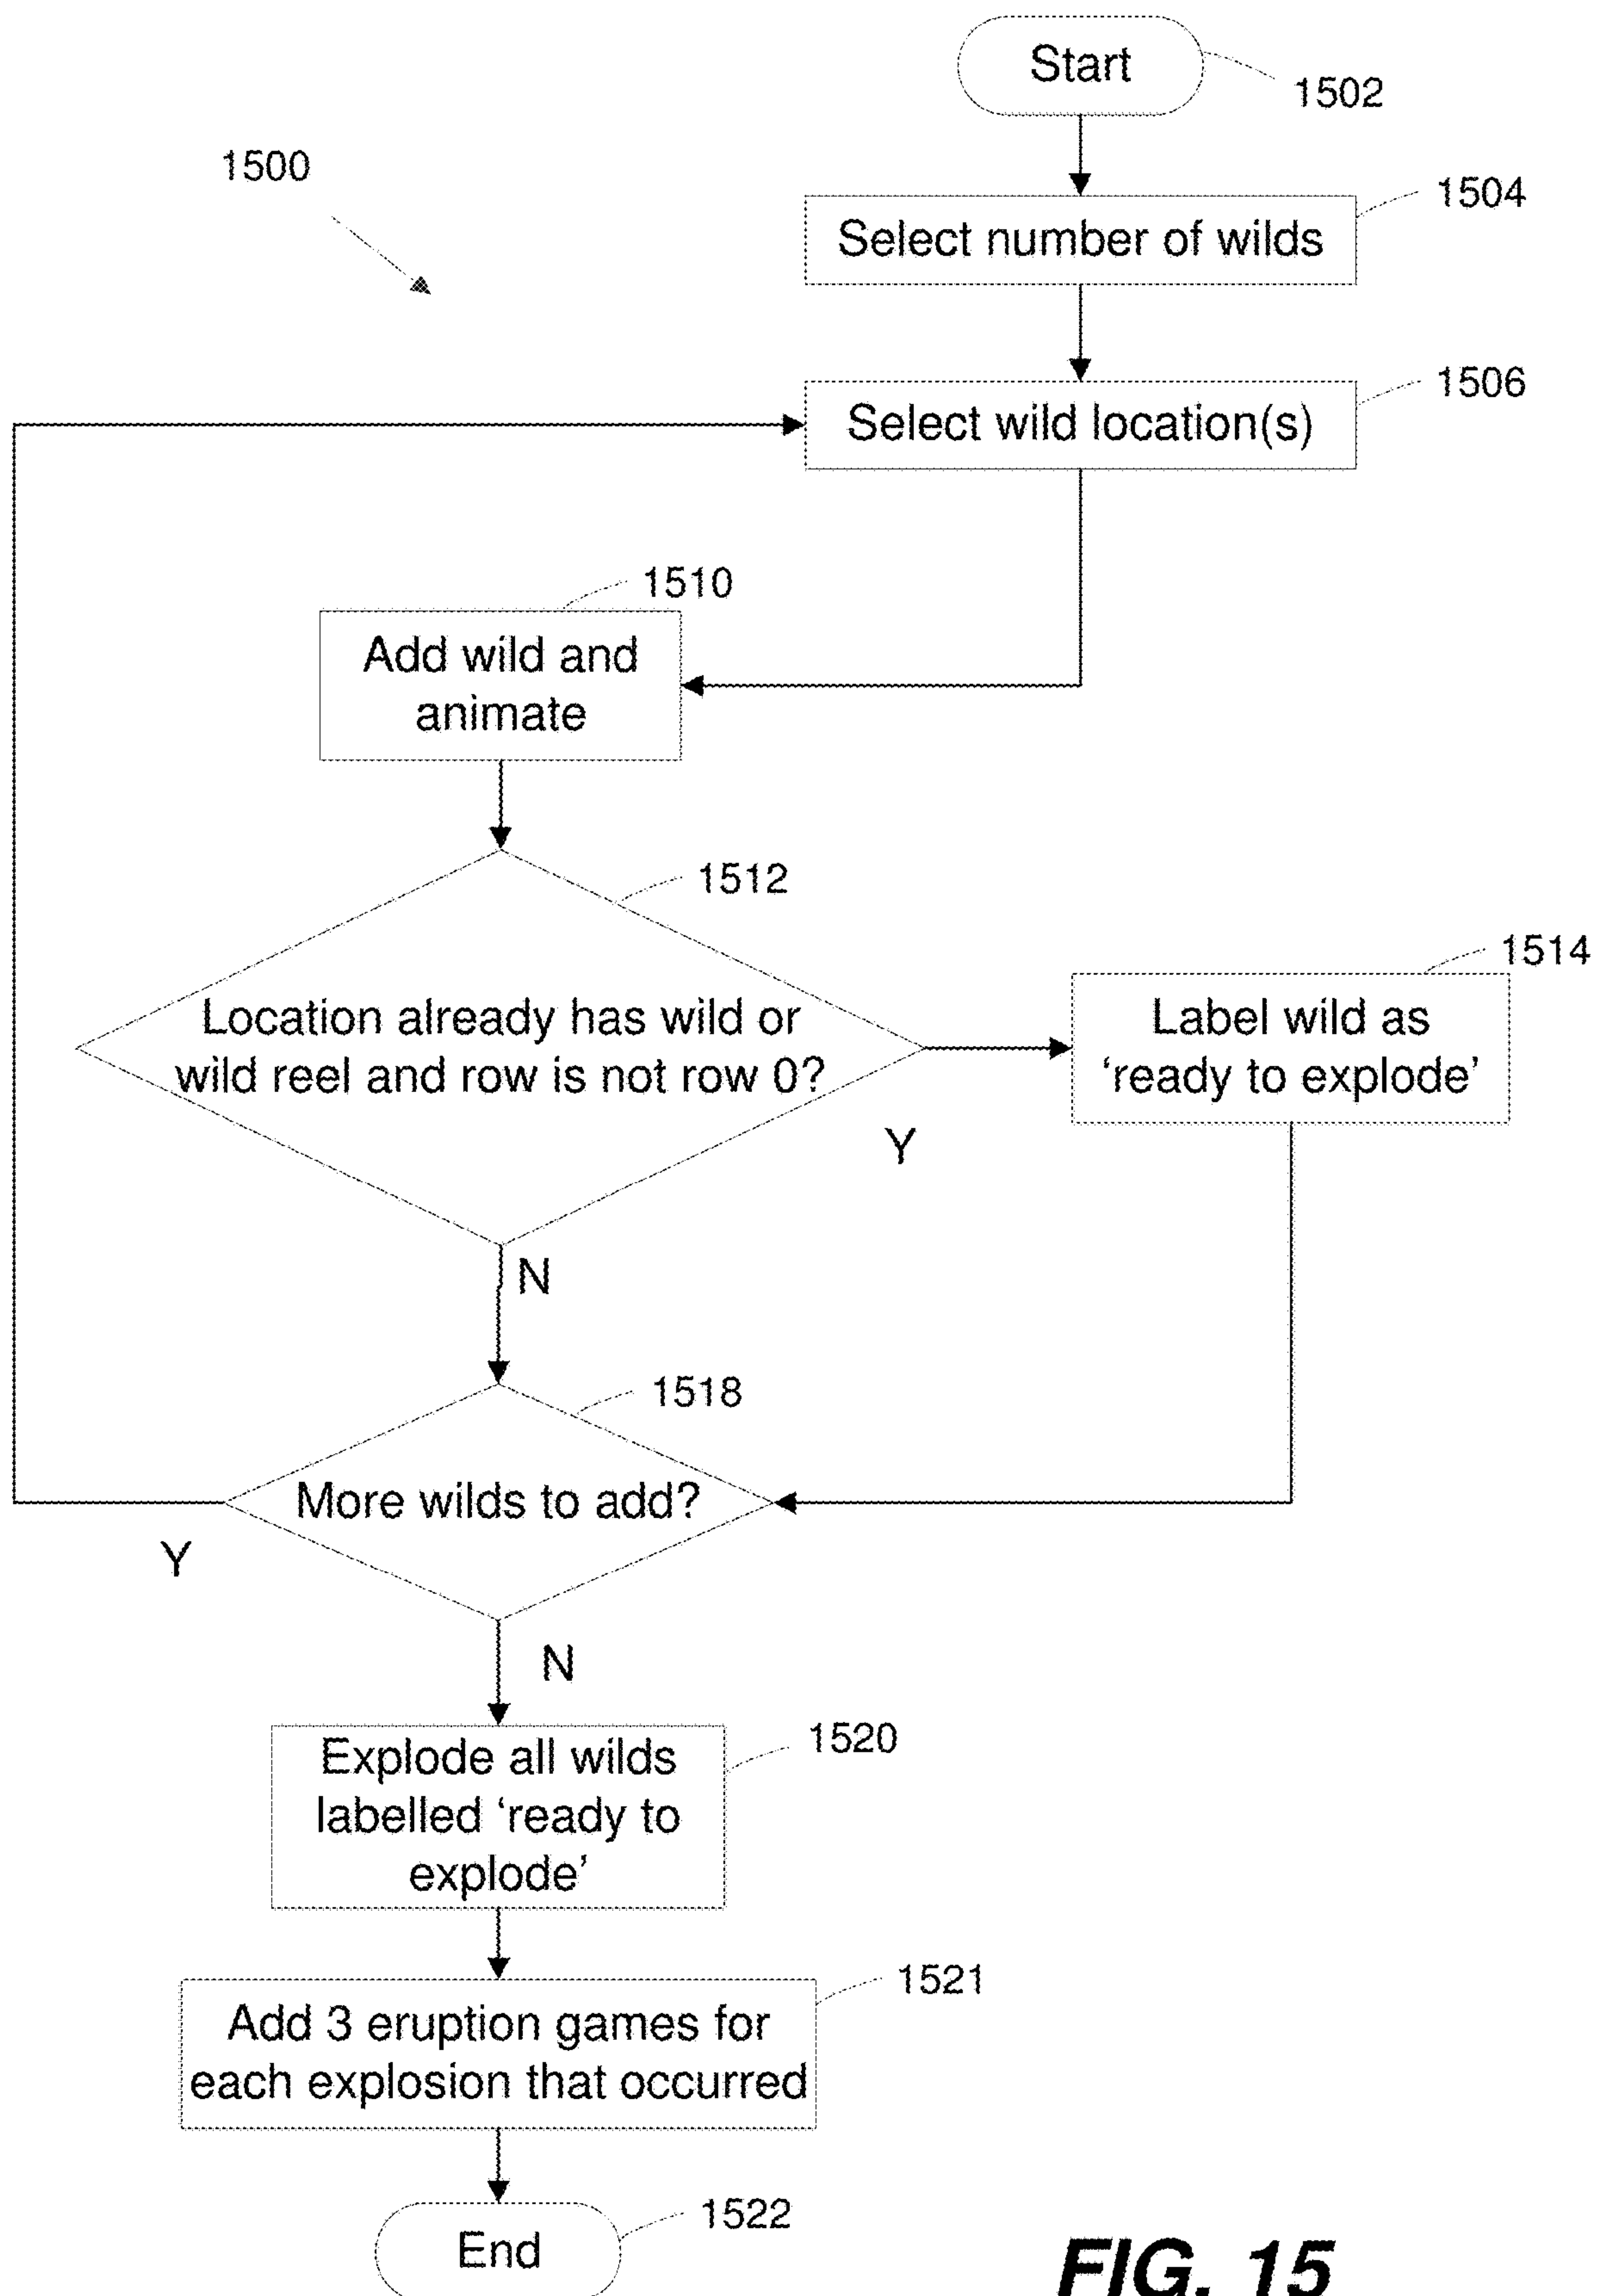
Start
1502
1500
Select number of wilds
1504
Select wild location(s)
1506
1510
Add wild and animate
1512
Location already has wild or wild reel and row is not row 0?
Y
1514
Label wild as ‘ready to explode’
N
1518
More wilds to add?
Y
N
Explode all wilds labelled ‘ready to explode’
1520
Add 3 eruption games for each explosion that occurred
1521
End
1522
FIG. 15